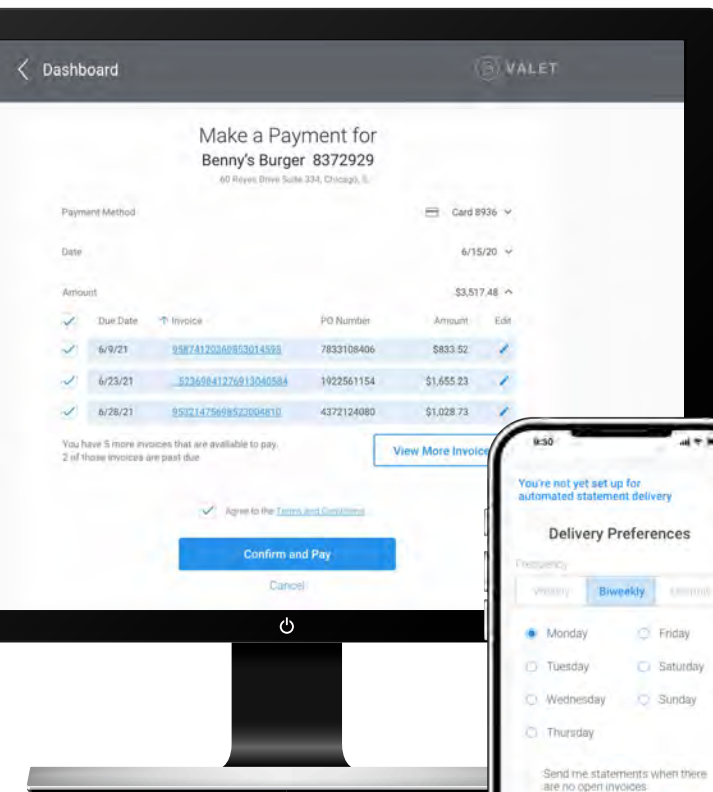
Dashboard

VALET

Make a Payment for
Benny's Burger 8372929
60 Reyes Drive Suite 334, Chicago, IL

Payment Method
Card 8936

Date
6/15/20

Amount
$3,517.48

| | Due Date | Invoice | PO Number | Amount | Edit |
|---|---|---|---|---|---|
| ✓ | 6/9/21 | 958741203698530145 | 7833108406 | $833.52 | |
| ✓ | 6/23/21 | 523698412769130405 | 1922561154 | $1,655.23 | |
| ✓ | 6/28/21 | 953214756985220048 | 4372124080 | $1,028.73 | |

You have 5 more invoices that are available to pay. 2 of those invoices are past due

View More Invoice

Agree to the Terms and Conditions

Confirm and Pay

Cancel

9:30

You're not yet set up for automated statement delivery

Delivery Preferences

Frequency

Weekly Biweekly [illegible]

Monday Friday
Tuesday Saturday
Wednesday Sunday
Thursday

Send me statements when there are no open invoices